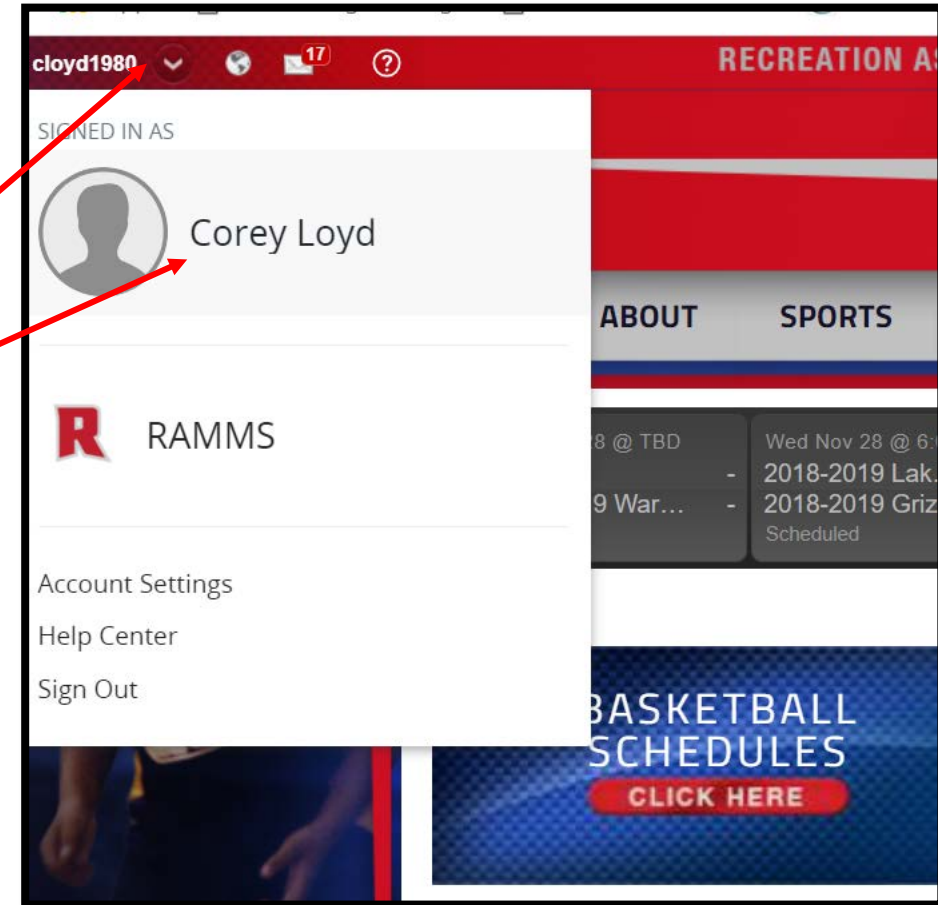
cloyd1980 17 ?

RECREATION AS

SIGNED IN AS

Corey Loyd

RAMMS

Account Settings

Help Center

Sign Out

ABOUT SPORTS

8 @ TBD
-
9 War... -

Wed Nov 28 @ 6:
2018-2019 Lak...
2018-2019 Griz
Scheduled

BASKETBALL
SCHEDULES
CLICK HERE